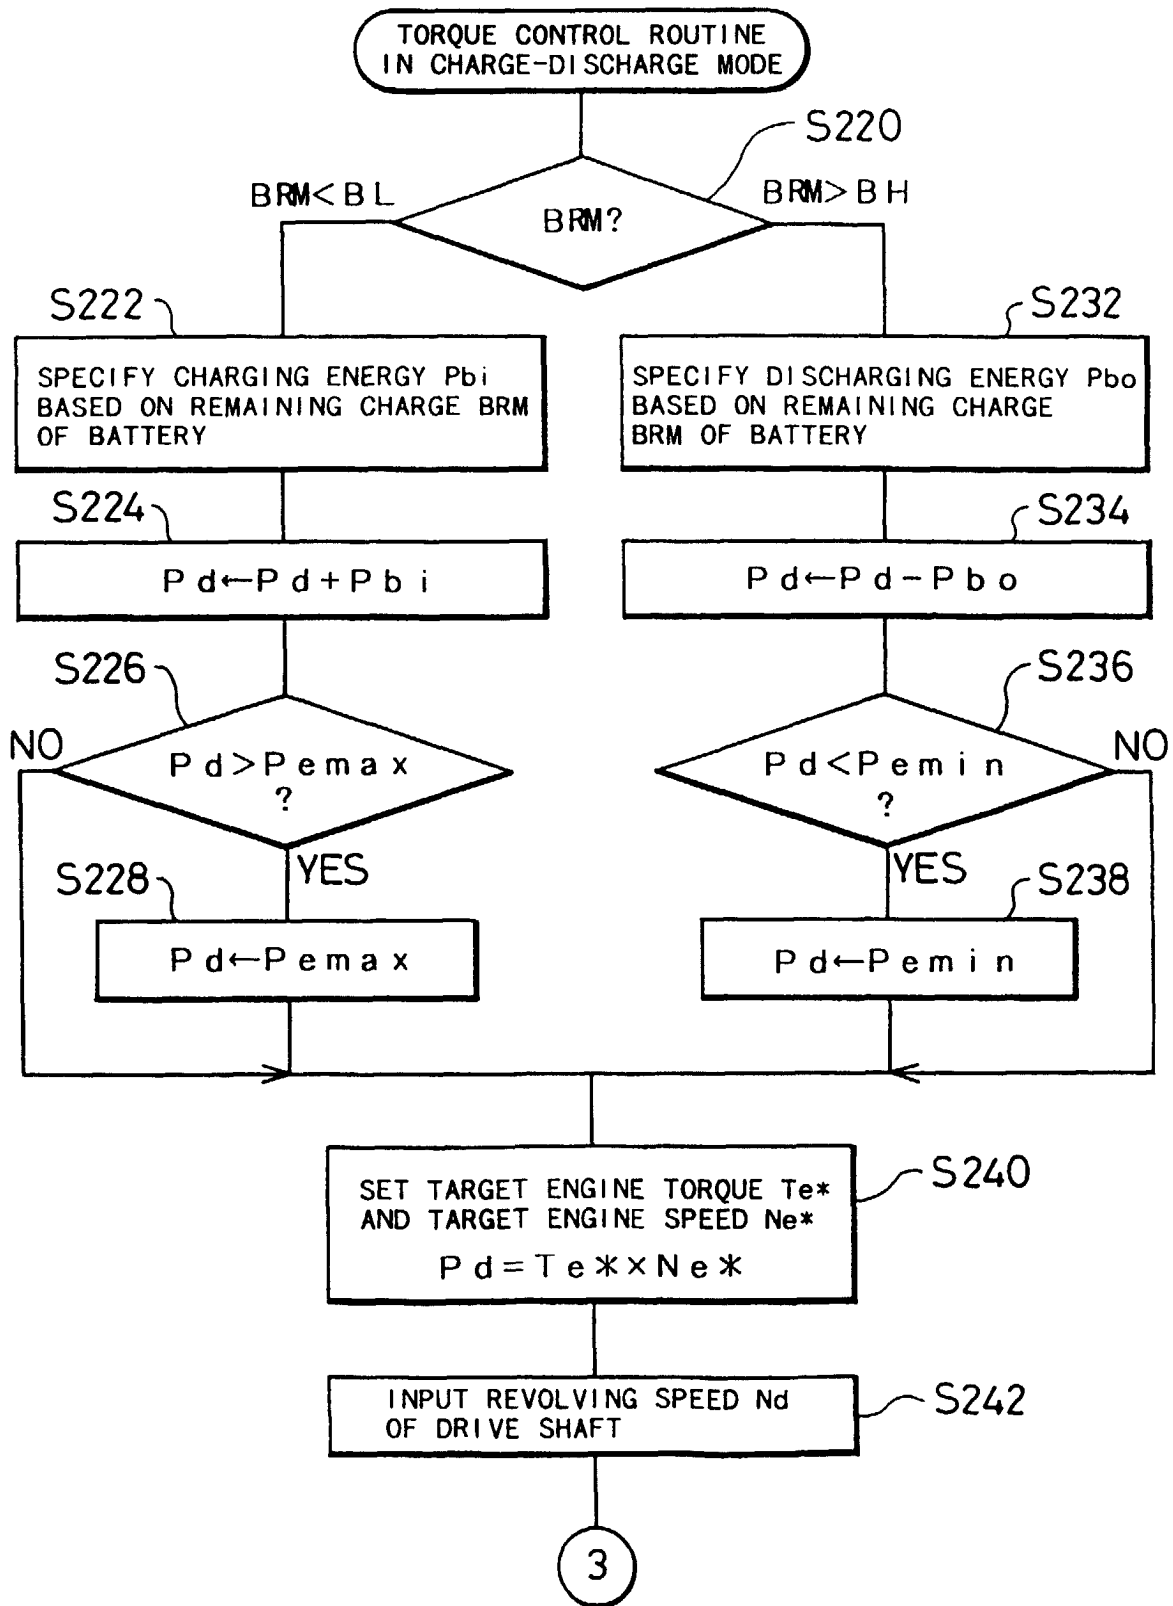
TORQUE CONTROL ROUTINE IN CHARGE-DISCHARGE MODE

S220

BRM<BL

BRM?

BRM>BH

S222

SPECIFY CHARGING ENERGY Pbi BASED ON REMAINING CHARGE BRM OF BATTERY

S224

Pd←Pd+Pbi

S226

NO

Pd>Pemax ?

YES

S228

Pd←Pemax

S232

SPECIFY DISCHARGING ENERGY Pbo BASED ON REMAINING CHARGE BRM OF BATTERY

S234

Pd←Pd−Pbo

S236

NO

Pd<Pemin ?

YES

S238

Pd←Pemin

SET TARGET ENGINE TORQUE Te* AND TARGET ENGINE SPEED Ne*

$Pd=Te*\times Ne*$

S240

INPUT REVOLVING SPEED Nd OF DRIVE SHAFT

S242

3